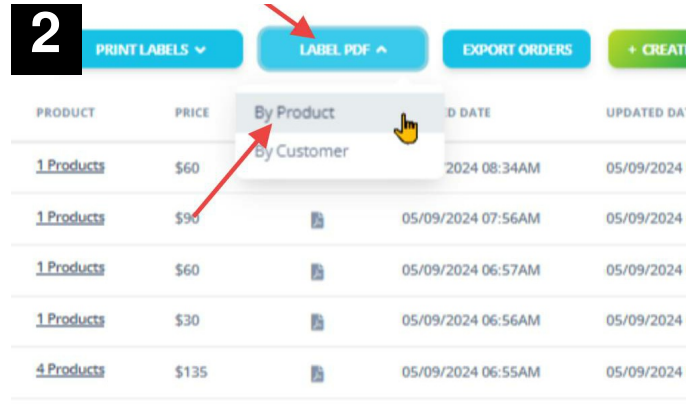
2

PRINT LABELS

LABEL PDF

EXPORT ORDERS

+ CREAT

By Product

By Customer

| PRODUCT | PRICE | | D DATE | UPDATED DAT |
|---|---|---|---|---|
| 1 Products | $60 | | 2024 08:34AM | 05/09/2024 |
| 1 Products | $90 | | 05/09/2024 07:56AM | 05/09/2024 |
| 1 Products | $60 | | 05/09/2024 06:57AM | 05/09/2024 |
| 1 Products | $30 | | 05/09/2024 06:56AM | 05/09/2024 |
| 4 Products | $135 | | 05/09/2024 06:55AM | 05/09/2024 |